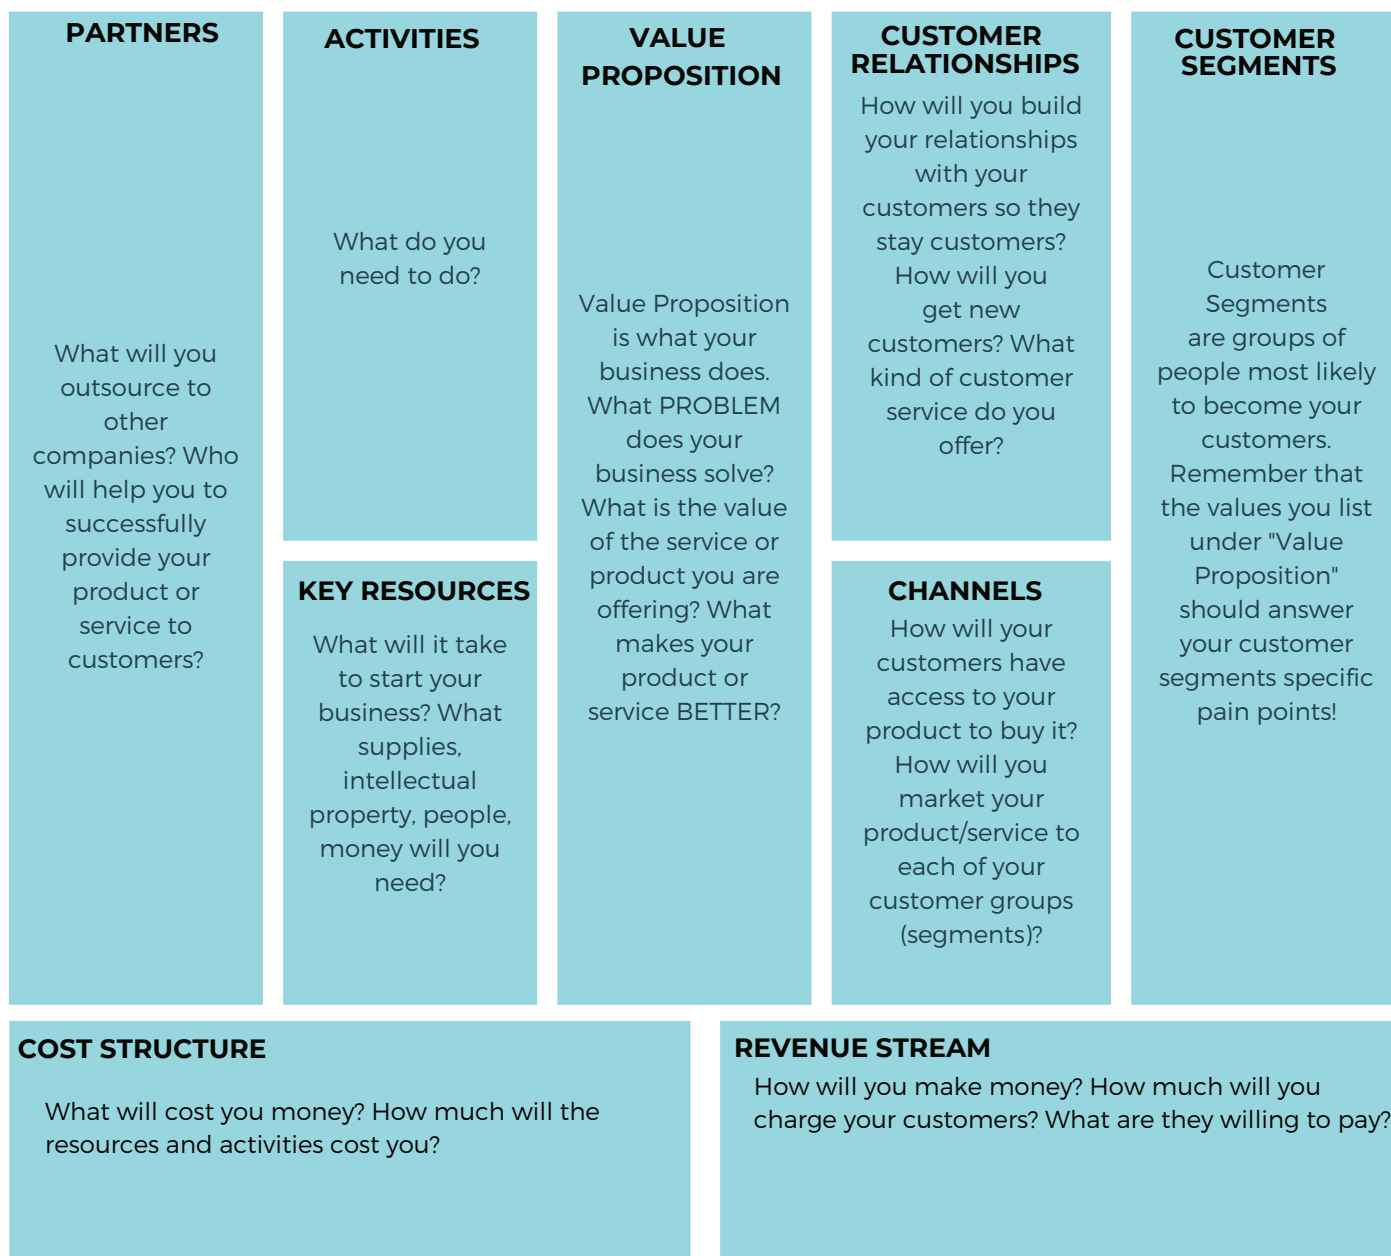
PARTNERS

What will you outsource to other companies? Who will help you to successfully provide your product or service to customers?

ACTIVITIES

What do you need to do?

KEY RESOURCES

What will it take to start your business? What supplies, intellectual property, people, money will you need?

VALUE PROPOSITION

Value Proposition is what your business does. What PROBLEM does your business solve? What is the value of the service or product you are offering? What makes your product or service BETTER?

CUSTOMER RELATIONSHIPS

How will you build your relationships with your customers so they stay customers? How will you get new customers? What kind of customer service do you offer?

CHANNELS

How will your customers have access to your product to buy it? How will you market your product/service to each of your customer groups (segments)?

CUSTOMER SEGMENTS

Customer Segments are groups of people most likely to become your customers. Remember that the values you list under "Value Proposition" should answer your customer segments specific pain points!

COST STRUCTURE

What will cost you money? How much will the resources and activities cost you?

REVENUE STREAM

How will you make money? How much will you charge your customers? What are they willing to pay?